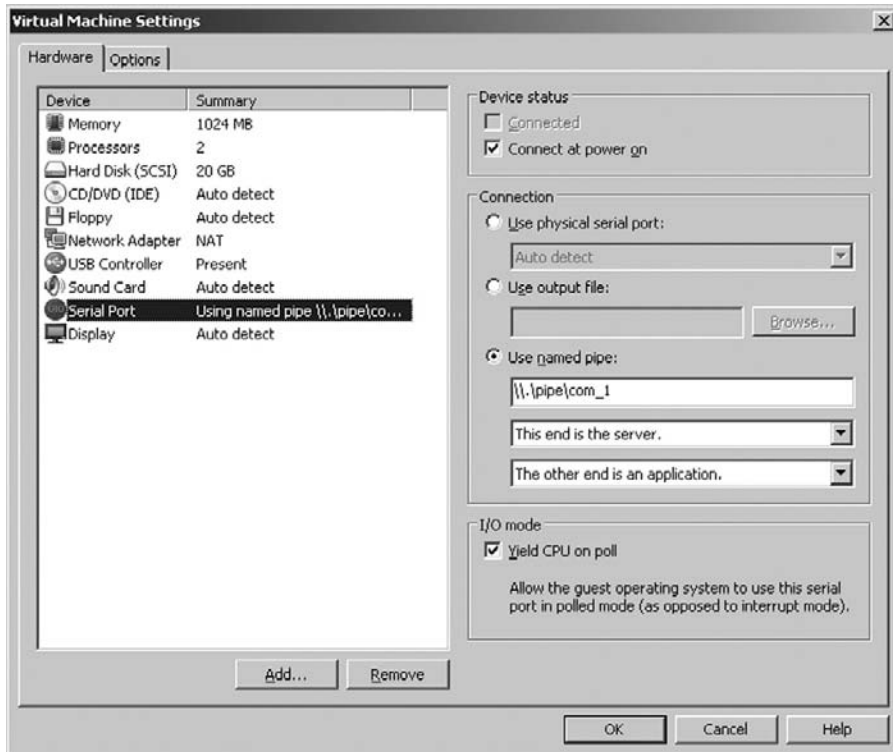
Virtual Machine Settings

Hardware | Options

| Device | Summary |
|---|---|
| Memory | 1024 MB |
| Processors | 2 |
| Hard Disk (SCSI) | 20 GB |
| CD/DVD (IDE) | Auto detect |
| Floppy | Auto detect |
| Network Adapter | NAT |
| USB Controller | Present |
| Sound Card | Auto detect |
| Serial Port | Using named pipe \\.\pipe\co... |
| Display | Auto detect |

Add... Remove

Device status
Connected
Connect at power on

Connection
Use physical serial port:
Auto detect
Use output file:
Browse...
Use named pipe:
\\.\pipe\com_1
This end is the server.
The other end is an application.

I/O mode
Yield CPU on poll
Allow the guest operating system to use this serial port in polled mode (as opposed to interrupt mode).

OK Cancel Help